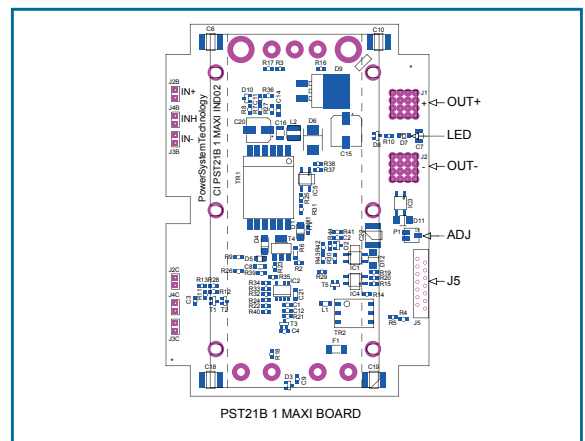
C6
C10
R17 R3
R18
D9
J2B
IN+
J4B
INH
J3B
IN-
D10
R36
C20
C16
L2
D6
J1
OUT+
LED
D8 R10 D7
C7
C15
J2
OUT-
PowerSystemTechnology
CI PST21B 1 MAXI IND02
TR1
R38
R37
IC3
R31
D11
P1
ADJ
R41
R9
R26
D5
C8
R2
R35
R34
R33
IC1
R15
R16
T5
IC4
R14
J5
J2C
J4C
J3C
R13
R28
R12
C3
T1
T2
C1
C12
C21
T3
C4
L1
R4
R5
TR2
F1
C18
D3
C9
C19
PST21B 1 MAXI BOARD